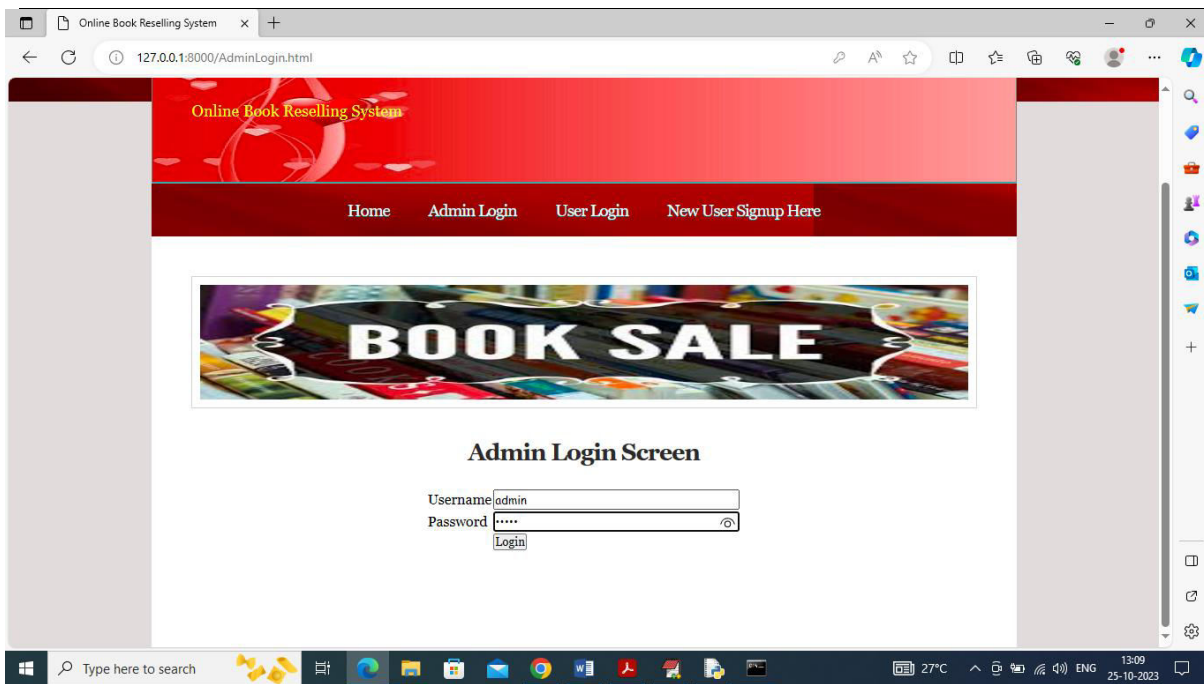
Online Book Reselling System

127.0.0.1:8000/AdminLogin.html

Online Book Reselling System

Home Admin Login User Login New User Signup Here

BOOK SALE

Admin Login Screen

Username admin
Password •••••
Login

Type here to search

27°C ENG 13:09 25-10-2023